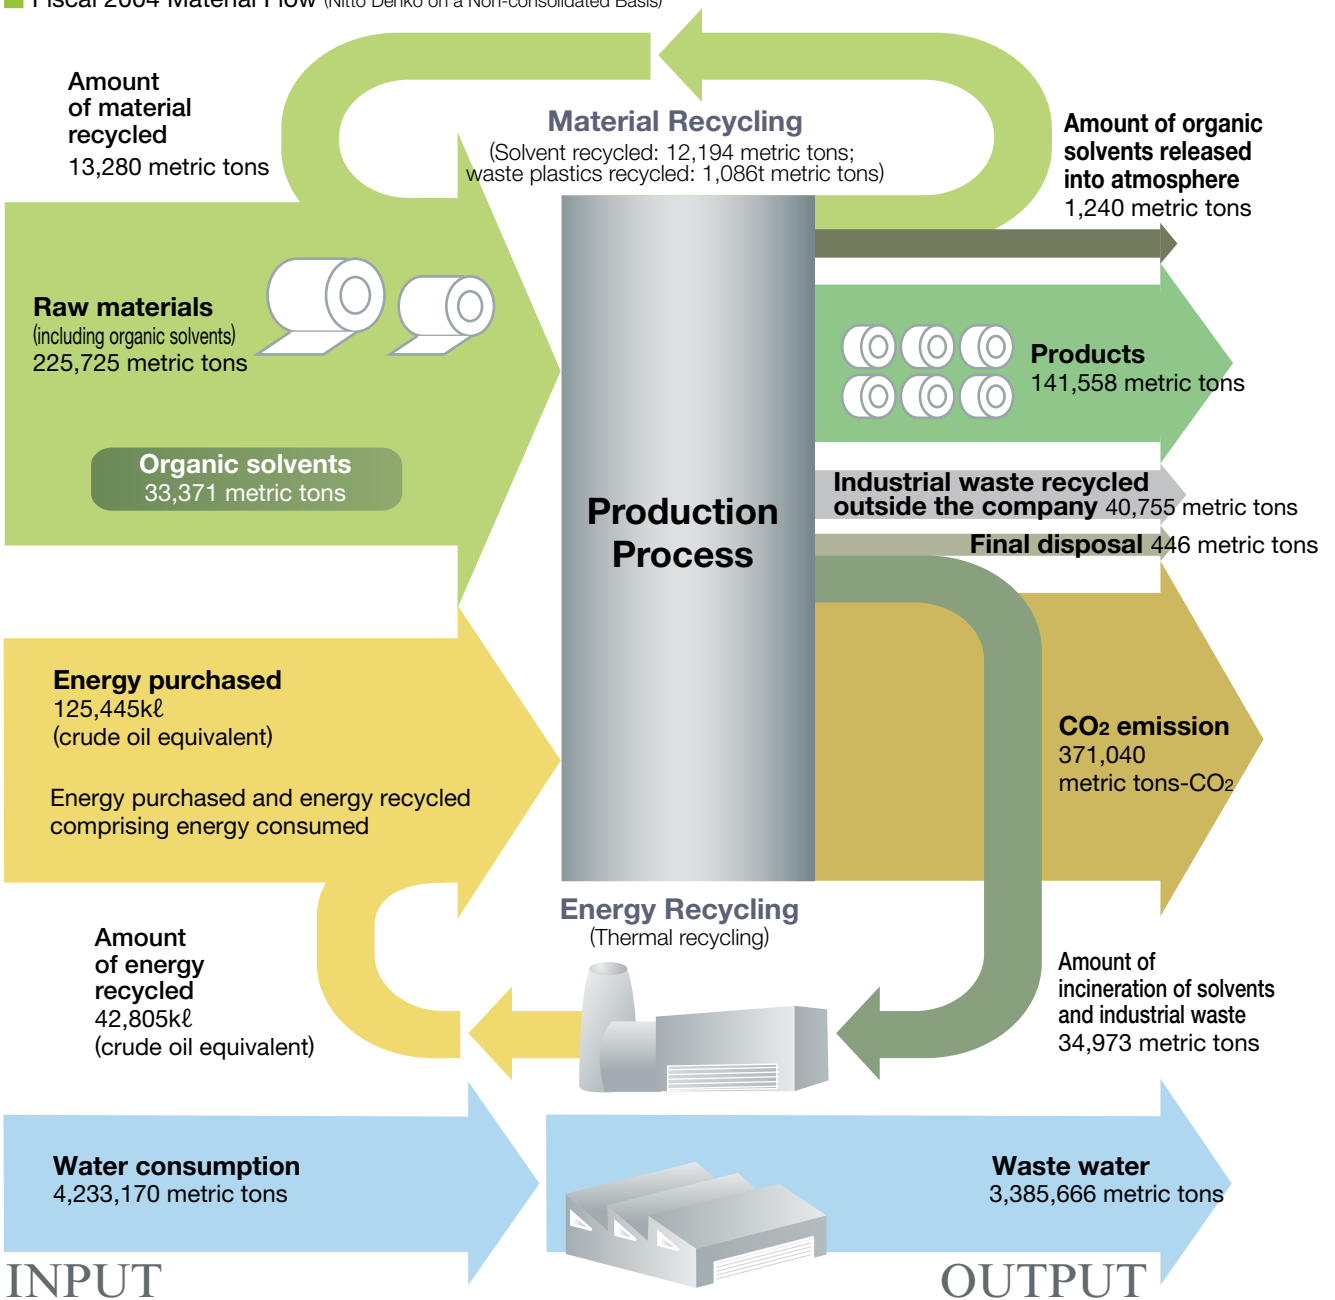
Fiscal 2004 Material Flow (Nitto Denko on a Non-consolidated Basis)

Amount of material recycled
13,280 metric tons

Material Recycling
(Solvent recycled: 12,194 metric tons; waste plastics recycled: 1,086t metric tons)

Amount of organic solvents released into atmosphere
1,240 metric tons

Raw materials
(including organic solvents)
225,725 metric tons

Organic solvents
33,371 metric tons

Products
141,558 metric tons

Production Process

Industrial waste recycled outside the company 40,755 metric tons

Final disposal 446 metric tons

Energy purchased
125,445kℓ
(crude oil equivalent)

Energy purchased and energy recycled comprising energy consumed

CO2 emission
371,040
metric tons-CO2

Energy Recycling
(Thermal recycling)

Amount of energy recycled
42,805kℓ
(crude oil equivalent)

Amount of incineration of solvents and industrial waste
34,973 metric tons

Water consumption
4,233,170 metric tons

Waste water
3,385,666 metric tons

INPUT

OUTPUT